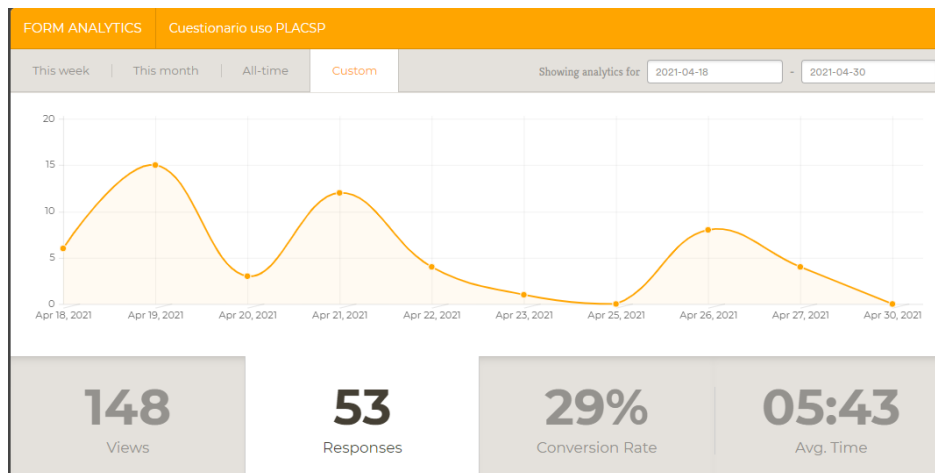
FORM ANALYTICS | Cuestionario uso PLACSP

This week | This month | All-time | Custom

Showing analytics for 2021-04-18 - 2021-04-30

20
15
10
5
0

Apr 18, 2021 | Apr 19, 2021 | Apr 20, 2021 | Apr 21, 2021 | Apr 22, 2021 | Apr 23, 2021 | Apr 25, 2021 | Apr 26, 2021 | Apr 27, 2021 | Apr 30, 2021

148
Views

53
Responses

29%
Conversion Rate

05:43
Avg. Time